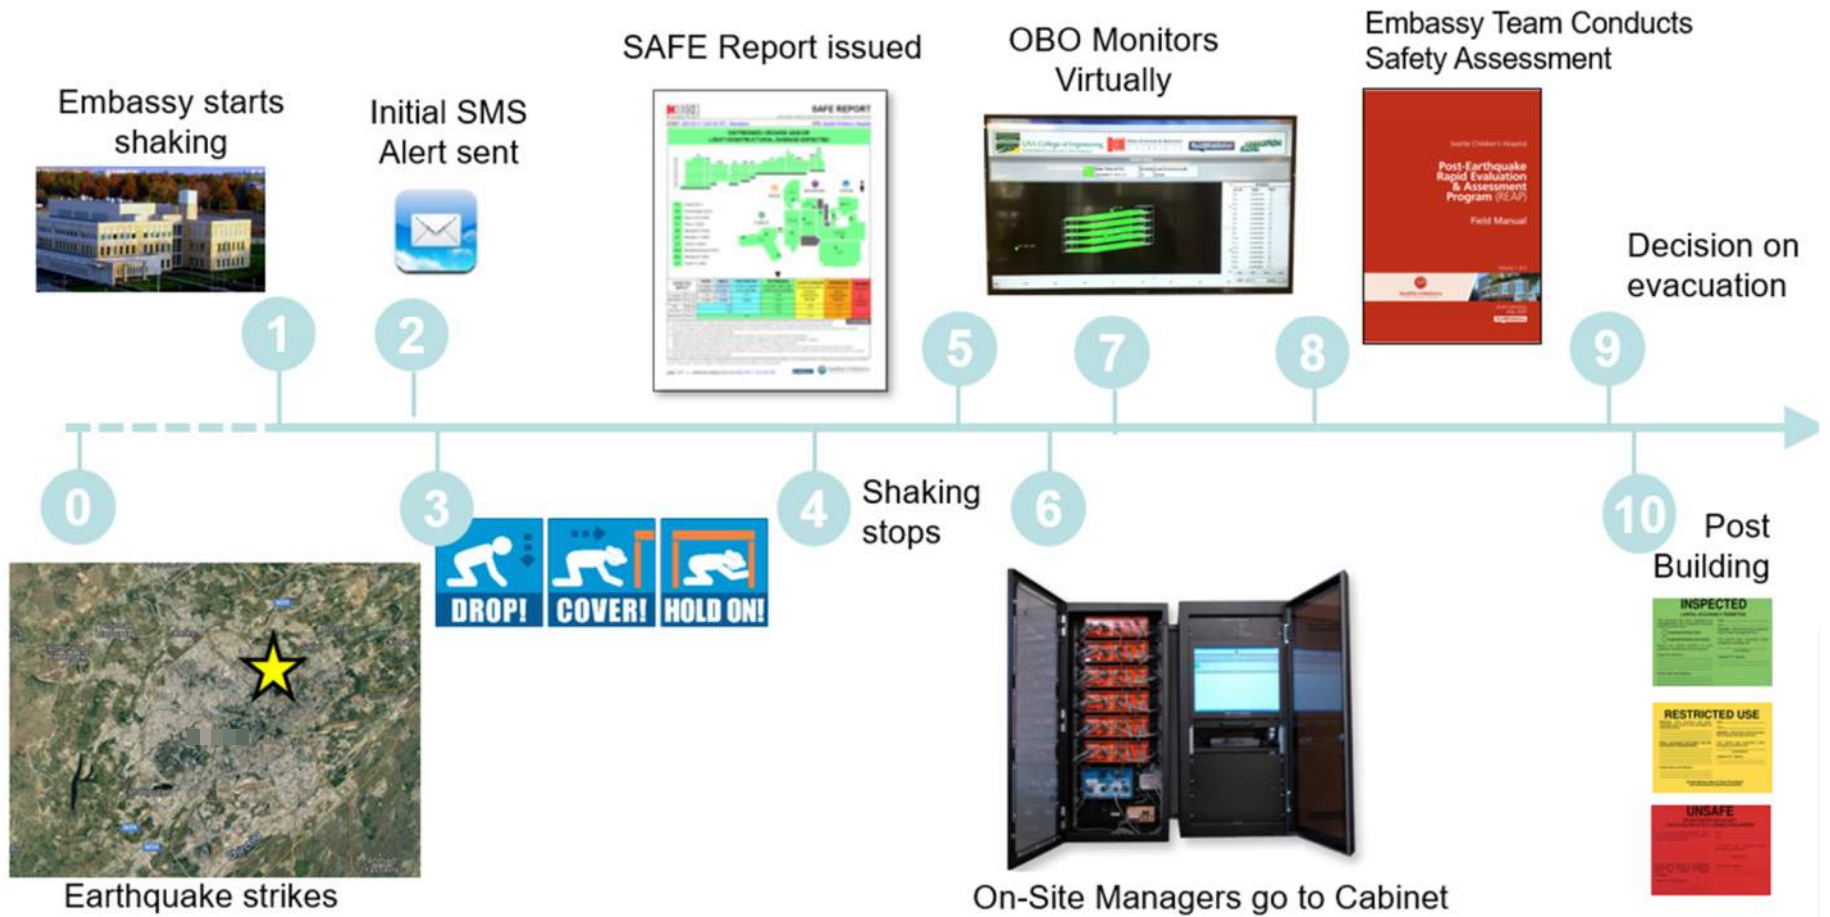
SAFE Report issued

OBO Monitors Virtually

Embassy Team Conducts Safety Assessment

Embassy starts shaking

Initial SMS Alert sent

SAFE REPORT

Post-Earthquake Rapid Evaluation & Assessment Program (REAP)

Field Manual

Decision on evacuation

1

2

5

7

8

9

0

3

4

Shaking stops

6

10

Post Building

DROP!

COVER!

HOLD ON!

INSPECTED

RESTRICTED USE

UNSAFE

Earthquake strikes

On-Site Managers go to Cabinet